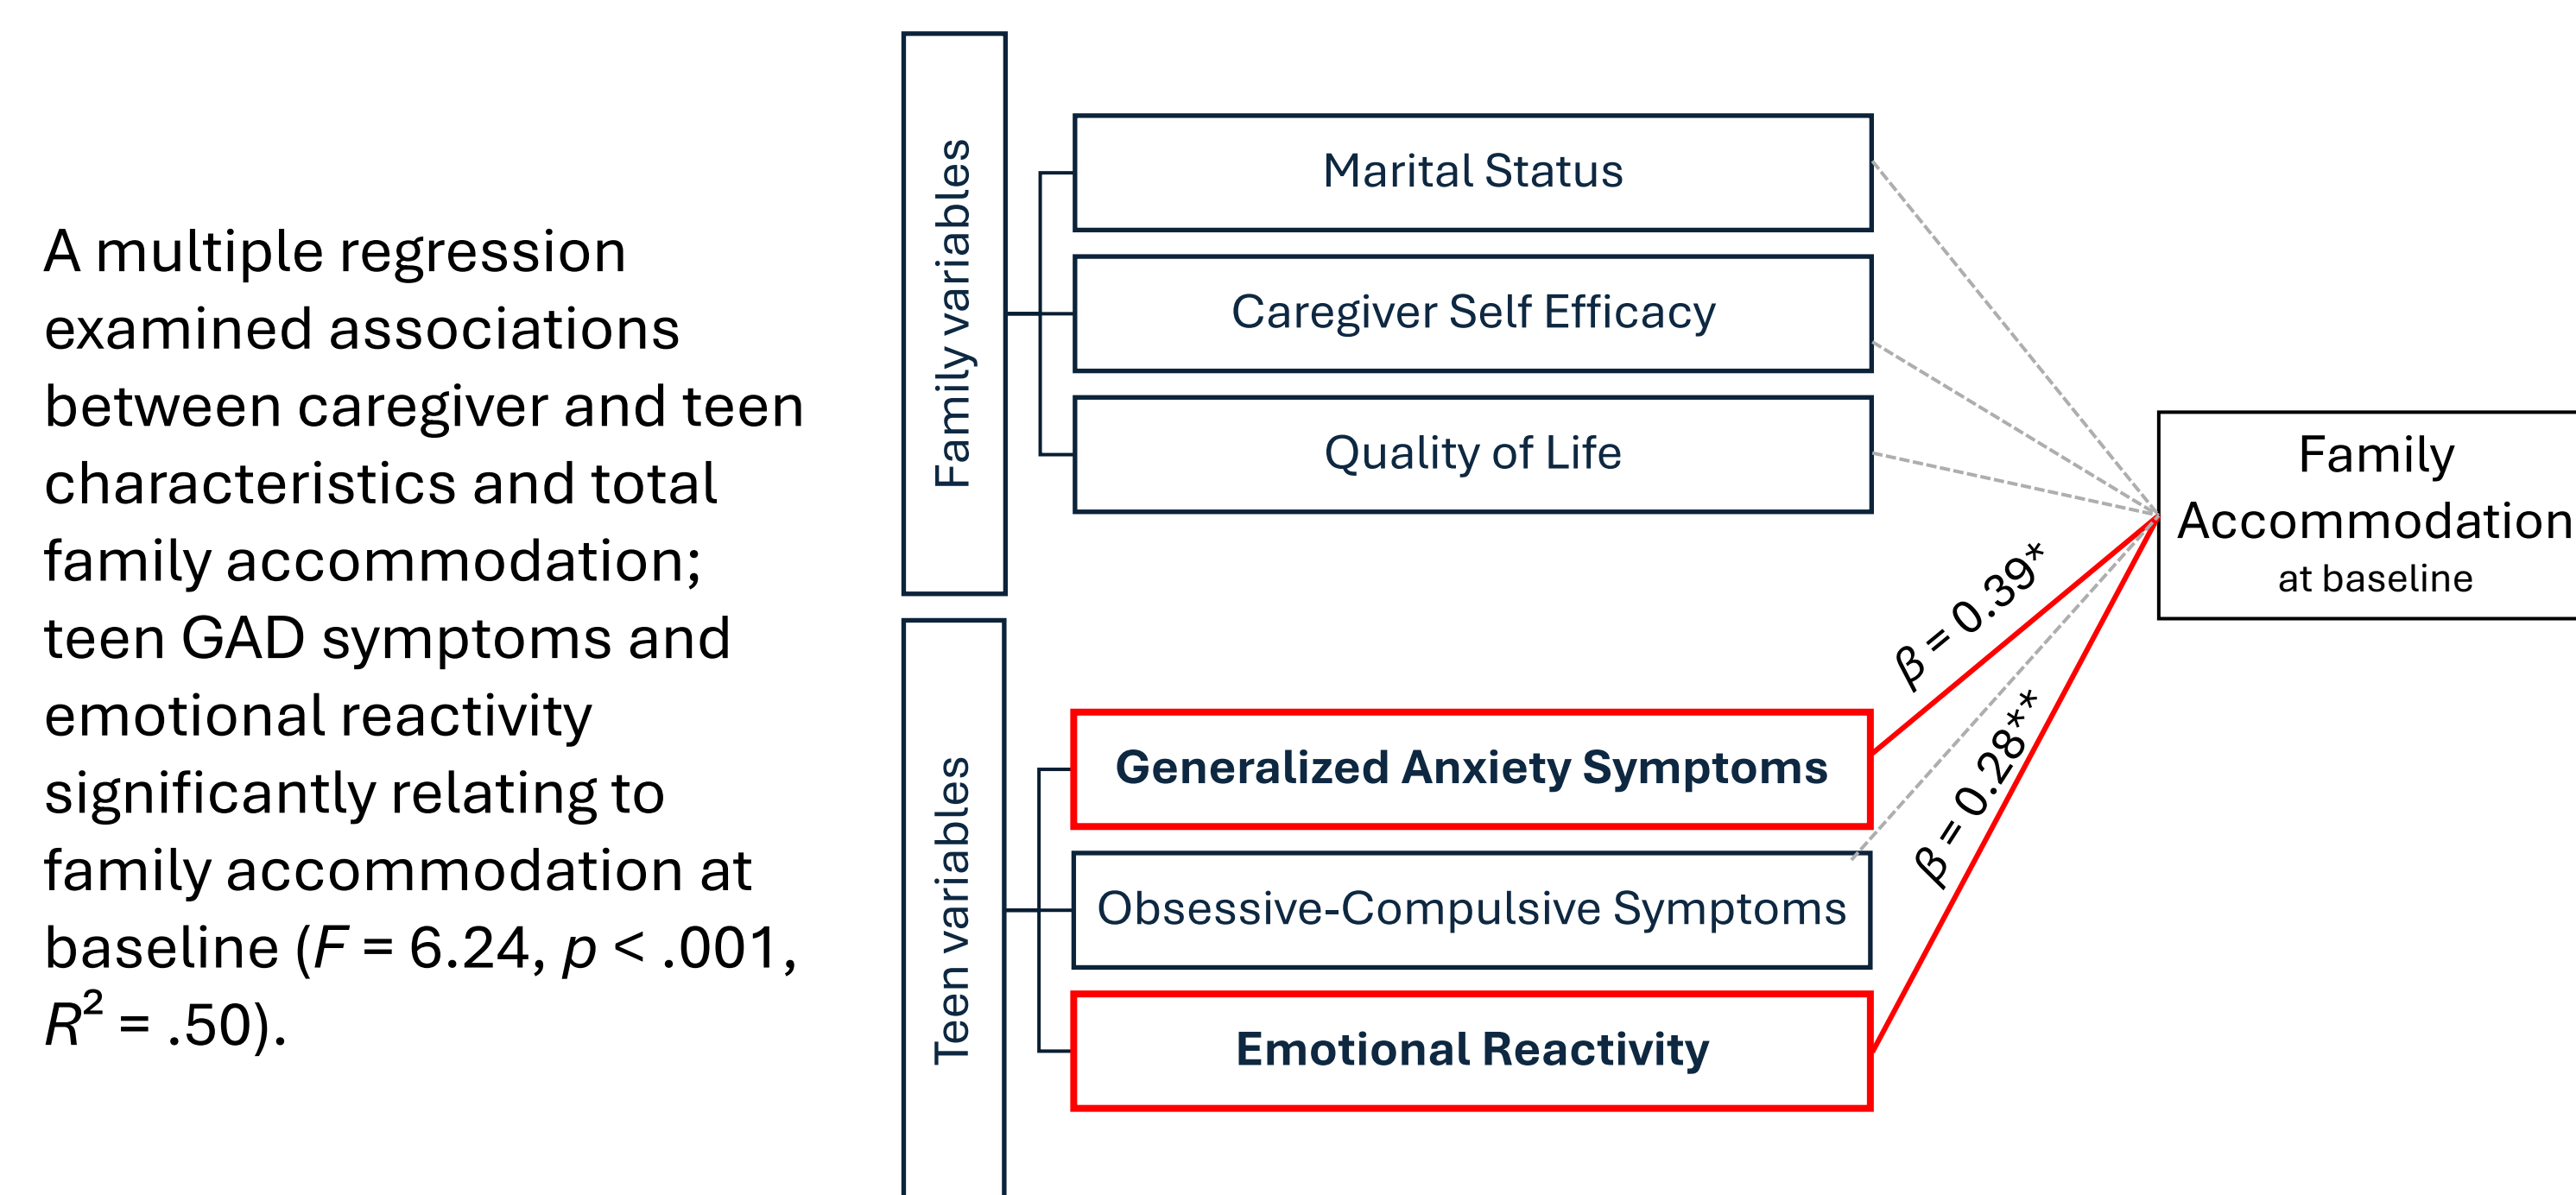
A multiple regression examined associations between caregiver and teen characteristics and total family accommodation; teen GAD symptoms and emotional reactivity significantly relating to family accommodation at baseline ($F$ = 6.24, $p$ < .001, $R^2$ = .50).

Family variables

Marital Status

Caregiver Self Efficacy

Quality of Life

Teen variables

Generalized Anxiety Symptoms

Obsessive-Compulsive Symptoms

Emotional Reactivity

$\beta = 0.39^*$

$\beta = 0.28^{**}$

Family Accommodation at baseline